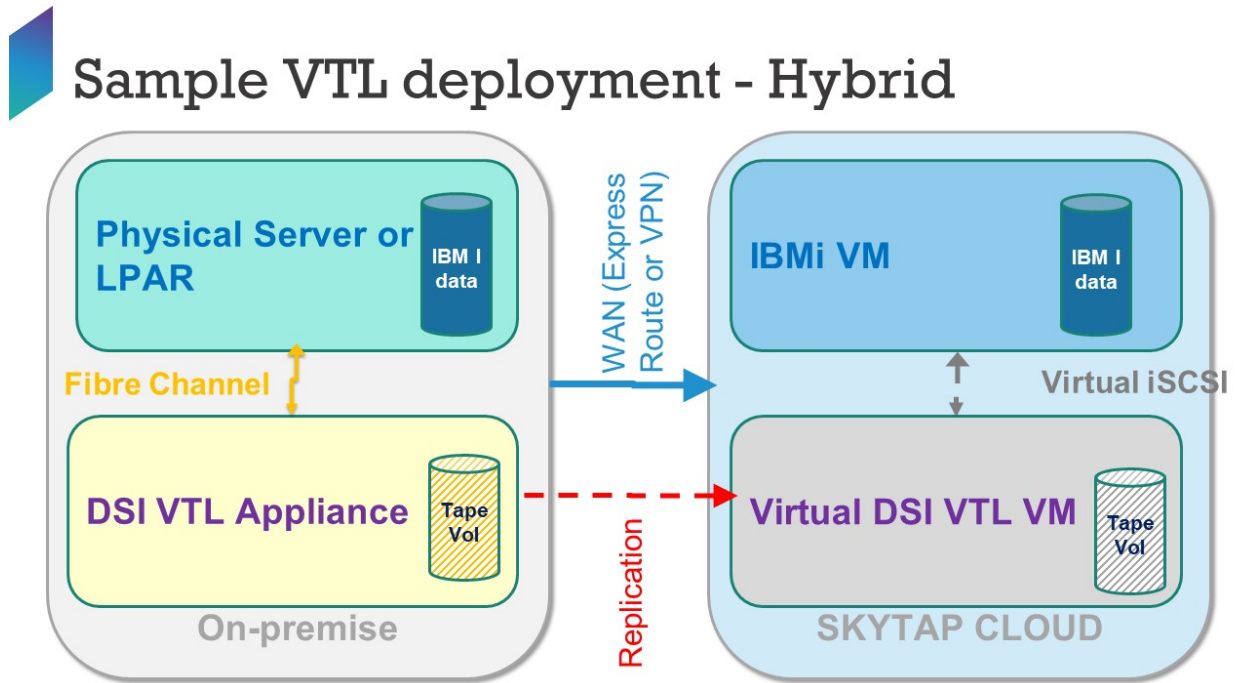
Sample VTL deployment - Hybrid

Physical Server or LPAR

IBM I data

Fibre Channel

DSI VTL Appliance

Tape Vol

On-premise

WAN (Express Route or VPN)

Replication

IBMi VM

IBM I data

Virtual iSCSI

Virtual DSI VTL VM

Tape Vol

SKYTAP CLOUD